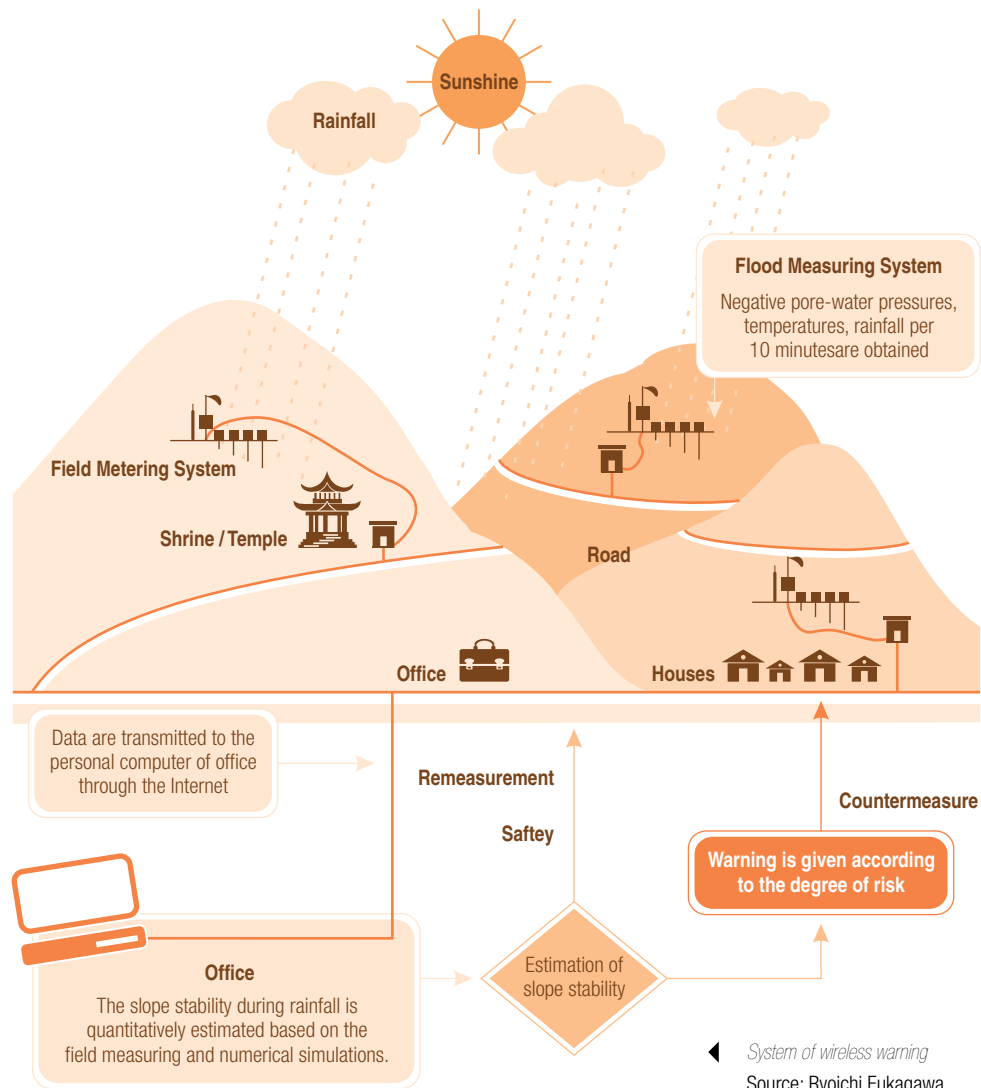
Sunshine

Rainfall

Flood Measuring System

Negative pore-water pressures, temperatures, rainfall per 10 minutesare obtained

Field Metering System

Shrine / Temple

Road

Office

Houses

Data are transmitted to the personal computer of office through the Internet

Remeasurement

Countermeasure

Saftey

Warning is given according to the degree of risk

Office

The slope stability during rainfall is quantitatively estimated based on the field measuring and numerical simulations.

Estimation of slope stability

System of wireless warning

Source: Ryoichi Fukagawa